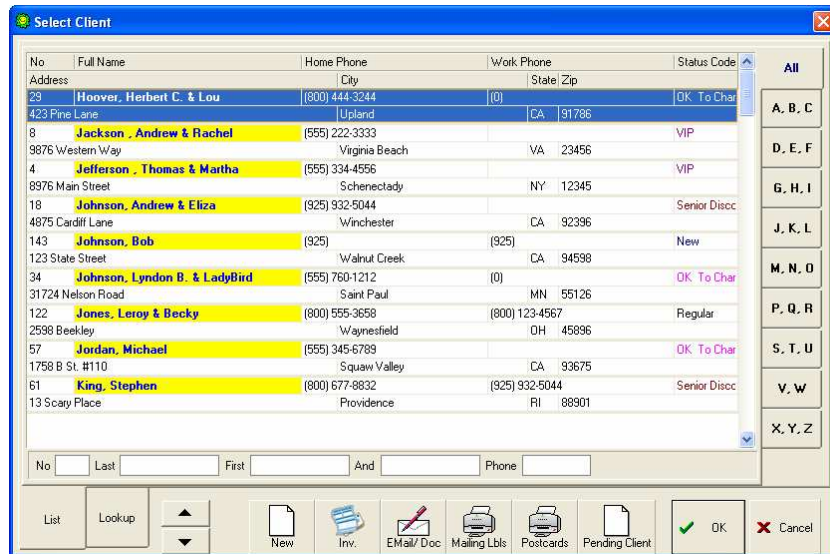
Select Client

| No | Full Name | Home Phone | Work Phone | Status Code |
|---|---|---|---|---|
| Address | | City | State Zip | |
| 29 | Hoover, Herbert C. & Lou | (800) 444-3244 | (0) | OK To Char |
| 423 Pine Lane | | Upland | CA 91786 | |
| 8 | Jackson , Andrew & Rachel | (555) 222-3333 | | VIP |
| 9876 Western Way | | Virginia Beach | VA 23456 | |
| 4 | Jefferson , Thomas & Martha | (555) 334-4556 | | VIP |
| 8976 Main Street | | Schenectady | NY 12345 | |
| 18 | Johnson, Andrew & Eliza | (925) 932-5044 | | Senior Disco |
| 4875 Cardiff Lane | | Winchester | CA 92396 | |
| 143 | Johnson, Bob | (925) | (925) | New |
| 123 State Street | | Walnut Creek | CA 94598 | |
| 34 | Johnson, Lyndon B. & LadyBird | (555) 760-1212 | (0) | OK To Char |
| 31724 Nelson Road | | Saint Paul | MN 55126 | |
| 122 | Jones, Leroy & Becky | (800) 555-3658 | (800) 123-4567 | Regular |
| 2598 Beekley | | Waynesfield | OH 45896 | |
| 57 | Jordan, Michael | (555) 345-6789 | | OK To Char |
| 1758 B St. #110 | | Squaw Valley | CA 93675 | |
| 61 | King, Stephen | (800) 677-8832 | (925) 932-5044 | Senior Disco |
| 13 Scary Place | | Providence | RI 88901 | |

All
A, B, C
D, E, F
G, H, I
J, K, L
M, N, O
P, Q, R
S, T, U
V, W
X, Y, Z

No Last First And Phone

List Lookup New Inv. EMail/ Doc Mailing Lbls Postcards Pending Client OK Cancel